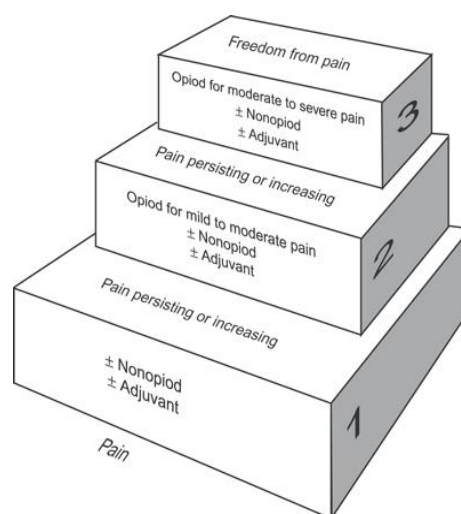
Freedom from pain

Opiod for moderate to severe pain
± Nonopiod
± Adjuvant

3

Pain persisting or increasing

Opiod for mild to moderate pain
± Nonopiod
± Adjuvant

2

Pain persisting or increasing

± Nonopiod
± Adjuvant

1

Pain